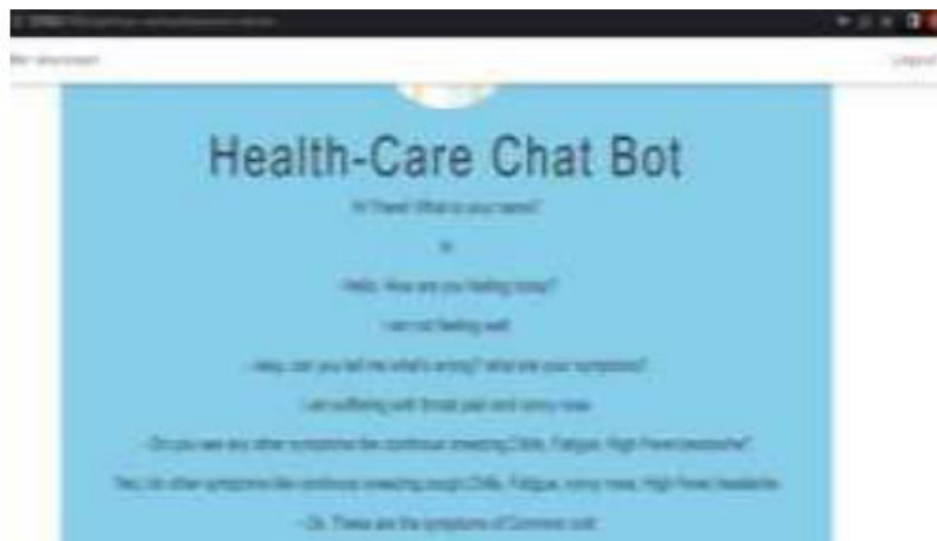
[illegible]

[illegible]

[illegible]

Health-Care Chat Bot

Hi There! What is your name?

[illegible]

Hello. How are you feeling today?

I am not feeling well

Hey, can you tell me what's wrong? what are your symptoms?

I am suffering with throat pain and runny nose

Do you see any other symptoms like continuous sneezing Chills, Fatigue, High Fever, headache?

Yes, Ur other symptoms like continuous sneezing cough Chills, Fatigue, runny nose, High Fever, headache

Ok. These are the symptoms of Common cold